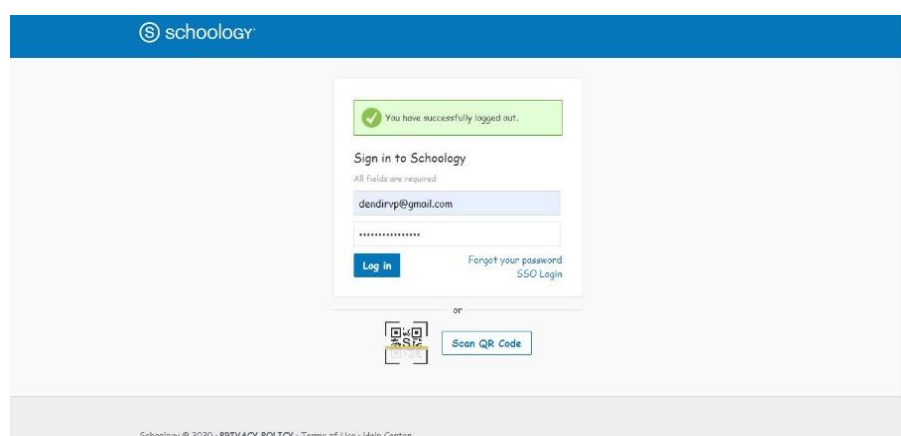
schoology

You have successfully logged out.

Sign in to Schoology

All fields are required

dendirvp@gmail.com

•••••••••••••••••

Log in

Forgot your password

SSO Login

or

Scan QR Code

Schoology © 2020 · PRIVACY POLICY · Terms of Use · Help Center